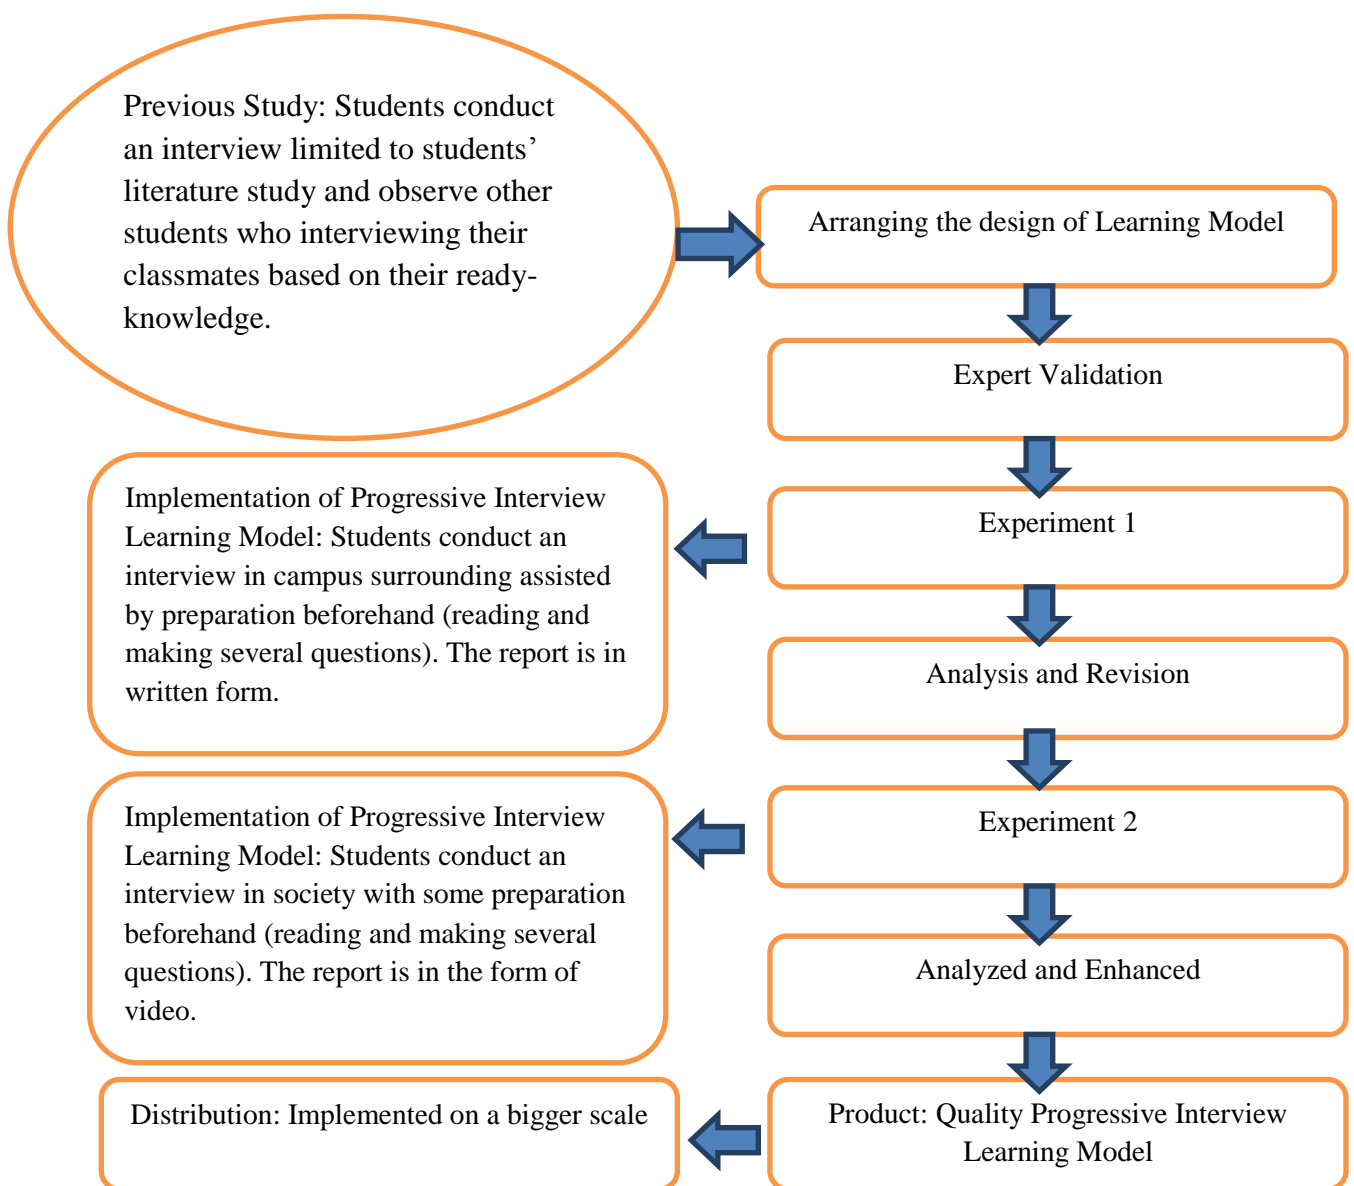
Previous Study: Students conduct an interview limited to students' literature study and observe other students who interviewing their classmates based on their ready-knowledge.

Arranging the design of Learning Model

Expert Validation

Experiment 1

Implementation of Progressive Interview Learning Model: Students conduct an interview in campus surrounding assisted by preparation beforehand (reading and making several questions). The report is in written form.

Analysis and Revision

Experiment 2

Implementation of Progressive Interview Learning Model: Students conduct an interview in society with some preparation beforehand (reading and making several questions). The report is in the form of video.

Analyzed and Enhanced

Product: Quality Progressive Interview Learning Model

Distribution: Implemented on a bigger scale